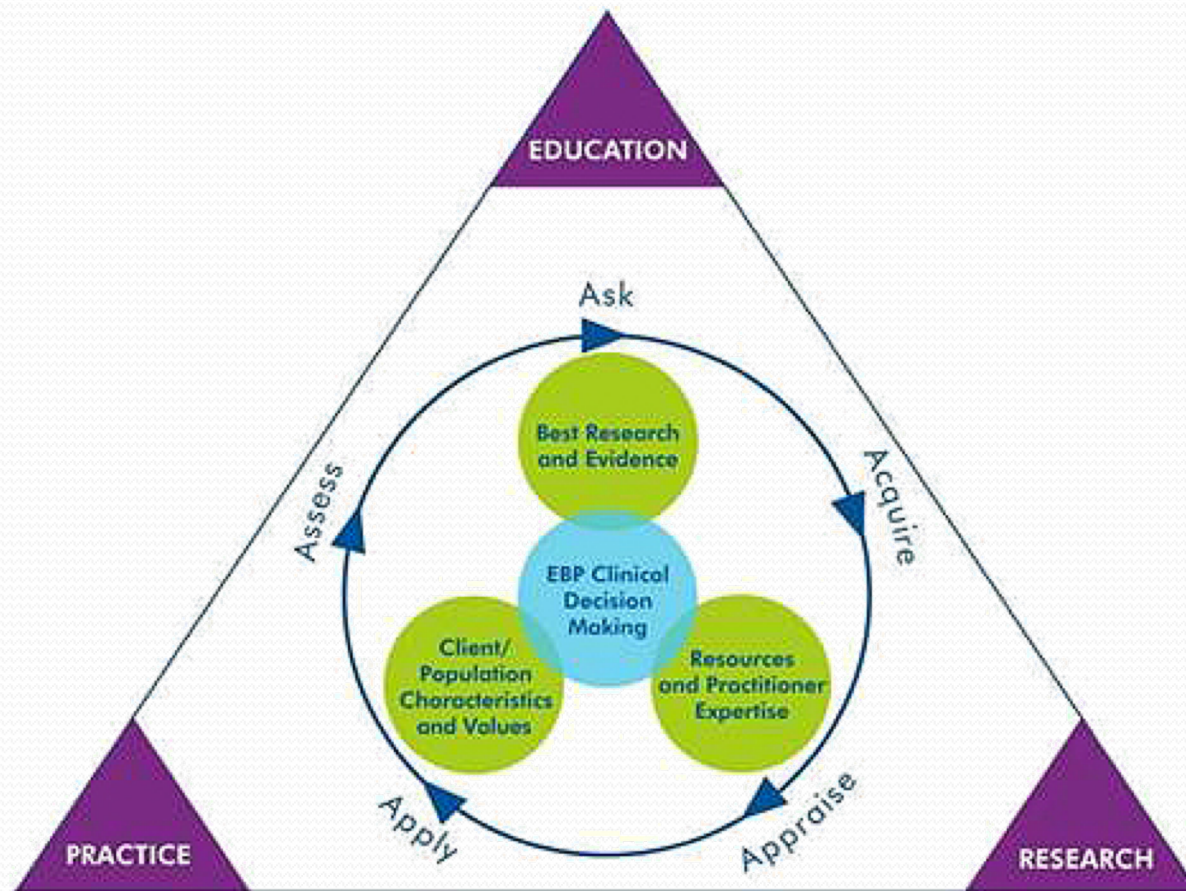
EDUCATION

Ask

Acquire

Appraise

Apply

Assess

Best Research and Evidence

EBP Clinical Decision Making

Client/ Population Characteristics and Values

Resources and Practitioner Expertise

PRACTICE

RESEARCH